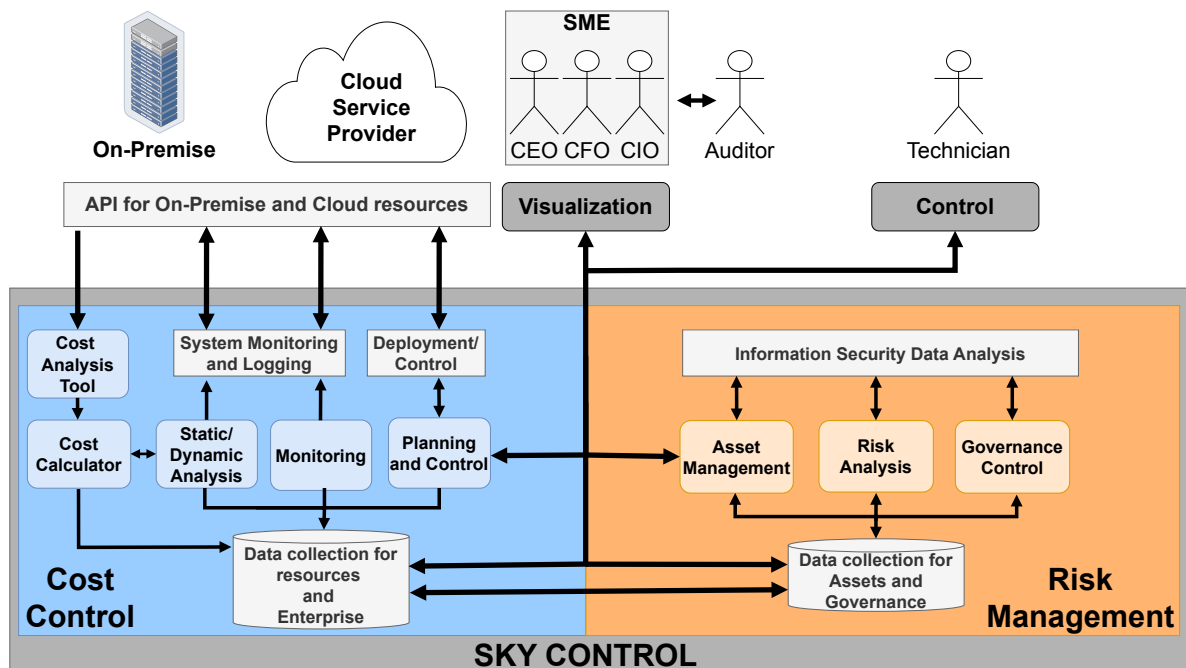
On-Premise

Cloud Service Provider

SME

CEO CFO CIO

Auditor

Technician

API for On-Premise and Cloud resources

Visualization

Control

Cost Analysis Tool

System Monitoring and Logging

Deployment/ Control

Cost Calculator

Static/ Dynamic Analysis

Monitoring

Planning and Control

Data collection for resources and Enterprise

Cost Control

Information Security Data Analysis

Asset Management

Risk Analysis

Governance Control

Data collection for Assets and Governance

Risk Management

SKY CONTROL